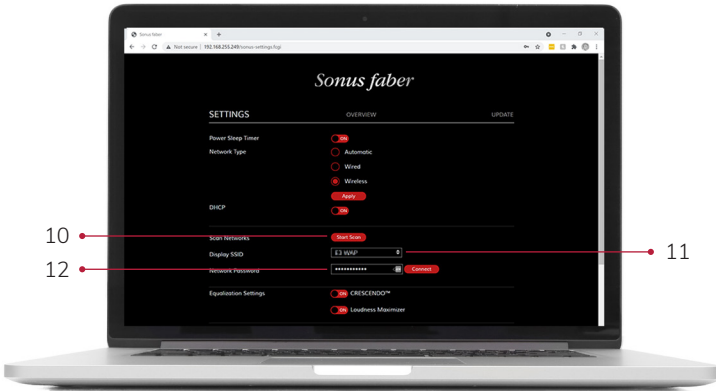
Sonus faber

Not secure | 192.168.255.249/sonus-settings.fcgi

Sonus faber

SETTINGS

OVERVIEW

UPDATE

Power Sleep Timer

ON

Network Type

Automatic

Wired

Wireless

Apply

DHCP

ON

10

Scan Networks

Start Scan

Display SSID

WAP

11

12

Network Password

••••••••••••

Connect

Equalization Settings

ON CRESCENDO™

ON Loudness Maximizer